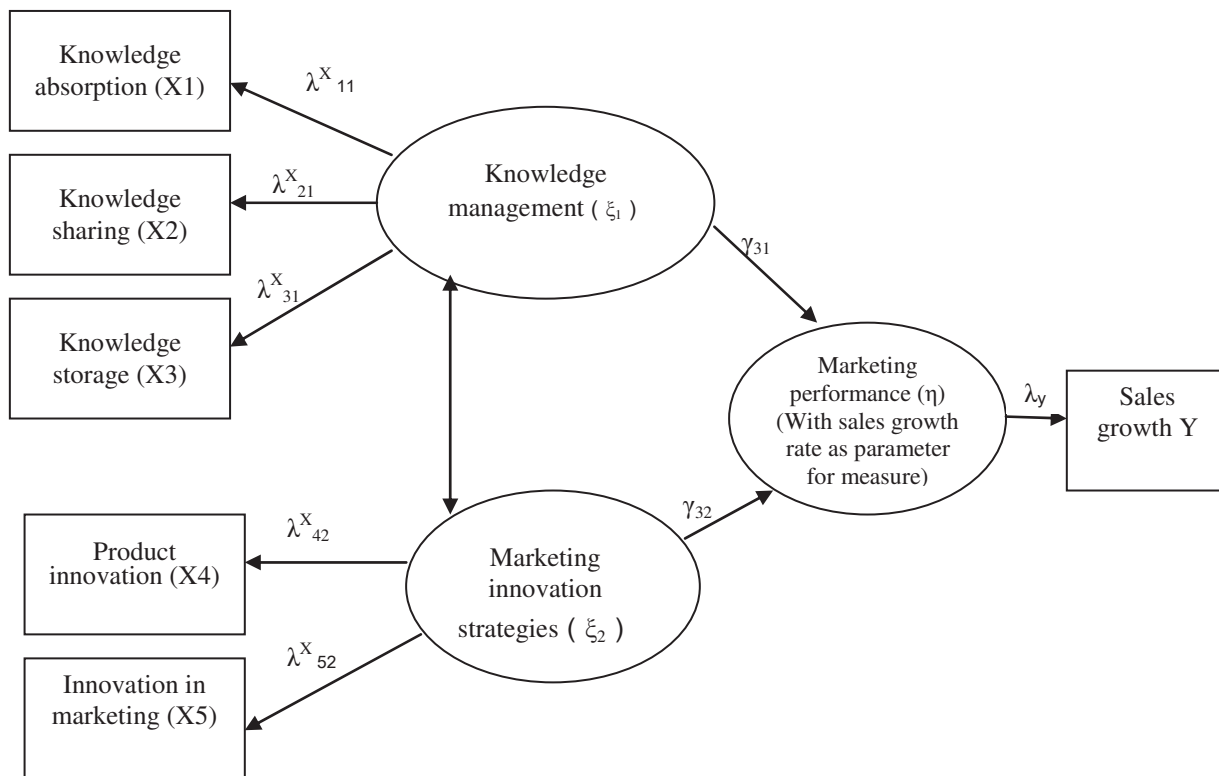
Knowledge absorption (X1)

$\lambda^{X}{}_{11}$

Knowledge sharing (X2)

$\lambda^{X}{}_{21}$

Knowledge management ( $\xi_1$ )

$\lambda^{X}{}_{31}$

Knowledge storage (X3)

$\gamma_{31}$

Marketing performance ($\eta$) (With sales growth rate as parameter for measure)

$\lambda_y$

Sales growth Y

$\gamma_{32}$

$\lambda^{X}{}_{42}$

Product innovation (X4)

Marketing innovation strategies ( $\xi_2$ )

$\lambda^{X}{}_{52}$

Innovation in marketing (X5)